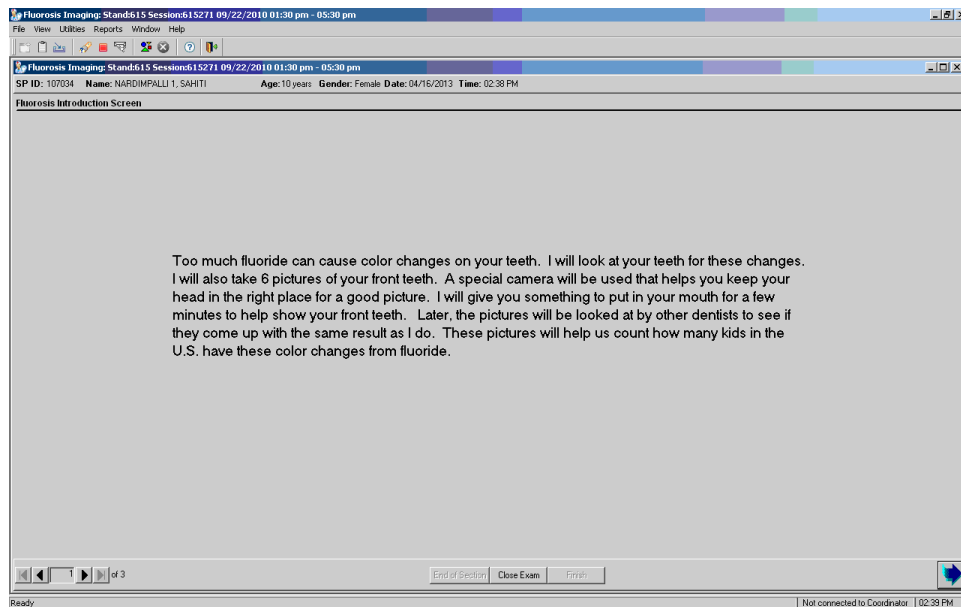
Fluorosis Imaging: Stand:615 Session:615271 09/22/2010 01:30 pm - 05:30 pm

File View Utilities Reports Window Help

Fluorosis Imaging: Stand:615 Session:615271 09/22/2010 01:30 pm - 05:30 pm

SP ID: 107034 Name: NARDIMPALLI 1, SAHITI Age: 10 years Gender: Female Date: 04/16/2013 Time: 02:38 PM

Fluorosis Introduction Screen

Too much fluoride can cause color changes on your teeth. I will look at your teeth for these changes. I will also take 6 pictures of your front teeth. A special camera will be used that helps you keep your head in the right place for a good picture. I will give you something to put in your mouth for a few minutes to help show your front teeth. Later, the pictures will be looked at by other dentists to see if they come up with the same result as I do. These pictures will help us count how many kids in the U.S. have these color changes from fluoride.

1 of 3

End of Section Close Exam Finish

Ready

Not connected to Coordinator 02:39 PM